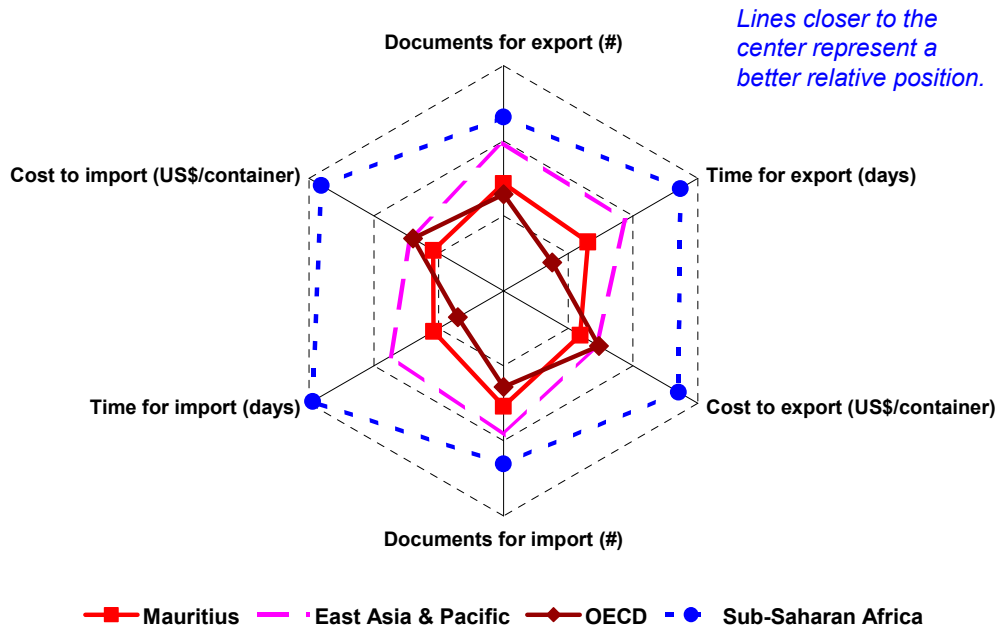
Lines closer to the center represent a better relative position.

Documents for export (#)

Time for export (days)

Cost to export (US$/container)

Documents for import (#)

Time for import (days)

Cost to import (US$/container)

Mauritius East Asia & Pacific OECD Sub-Saharan Africa